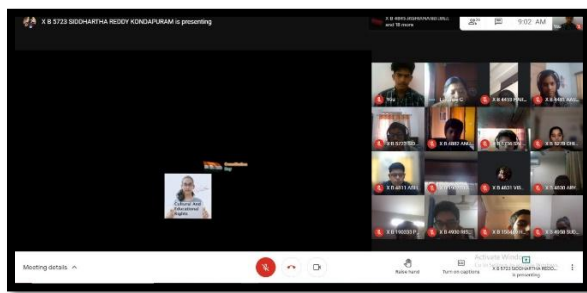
X B 5723 SIDDHARTHA REDDY KONDAPURAM is presenting

X B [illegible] and 16 more

9:02 AM

Constitution Day

Cultural And Educational Rights

You

X B 4813 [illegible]

X B 4407 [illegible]

X B 5723 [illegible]

X B 4892 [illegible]

X B 5439 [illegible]

X B 5218 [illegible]

X B 4811 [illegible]

X B 4851 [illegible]

X B 4531 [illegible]

X B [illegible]

X B 4936 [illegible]

X B 1534 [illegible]

X B 4958 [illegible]

Meeting details

Raise hand

Turn on captions

X B 5723 SIDDHARTHA REDDY is presenting

Activate Windows